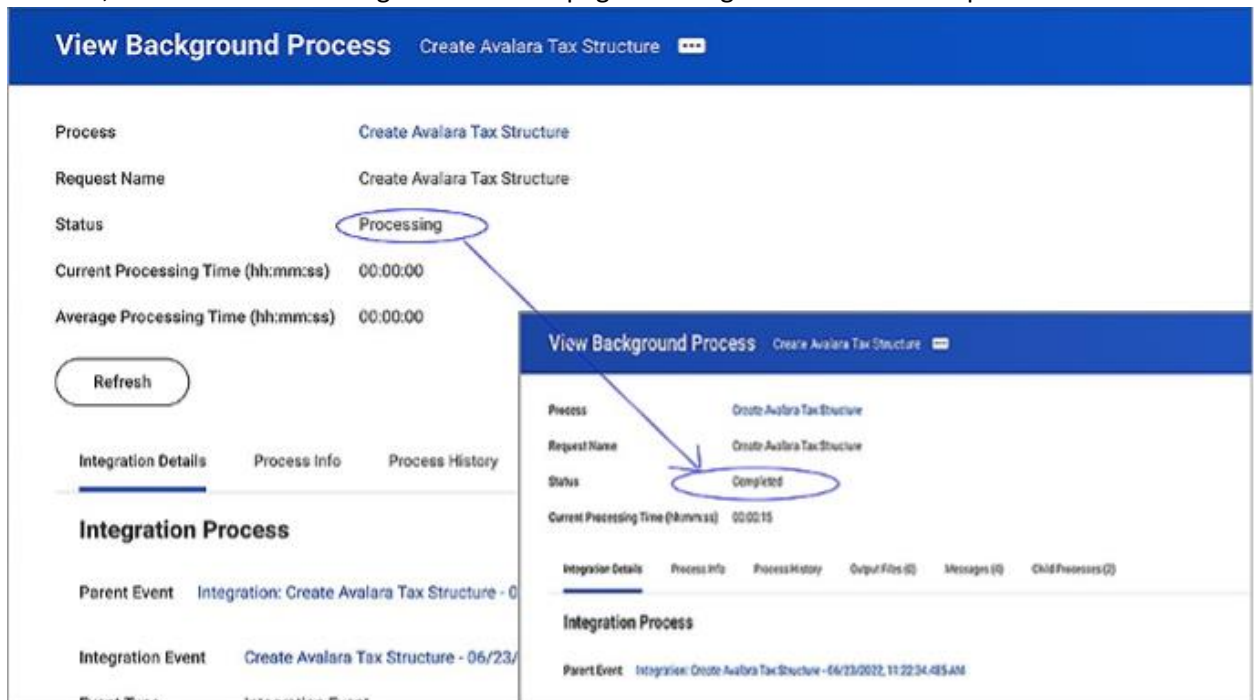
View Background Process Create Avalara Tax Structure

Process Create Avalara Tax Structure
Request Name Create Avalara Tax Structure
Status Processing
Current Processing Time (hh:mm:ss) 00:00:00
Average Processing Time (hh:mm:ss) 00:00:00

Refresh

Integration Details Process Info Process History

Integration Process

Parent Event Integration: Create Avalara Tax Structure - 0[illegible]

Integration Event Create Avalara Tax Structure - 06/23/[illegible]

View Background Process Create Avalara Tax Structure

Process Create Avalara Tax Structure
Request Name Create Avalara Tax Structure
Status Completed
Current Processing Time (hh:mm:ss) 00:00:15

Integration Details Process Info Process History Output Files (0) Messages (0) Child Processes (2)

Integration Process

Parent Event Integration: Create Avalara Tax Structure - 06/23/2022, 11:22:34.485 AM